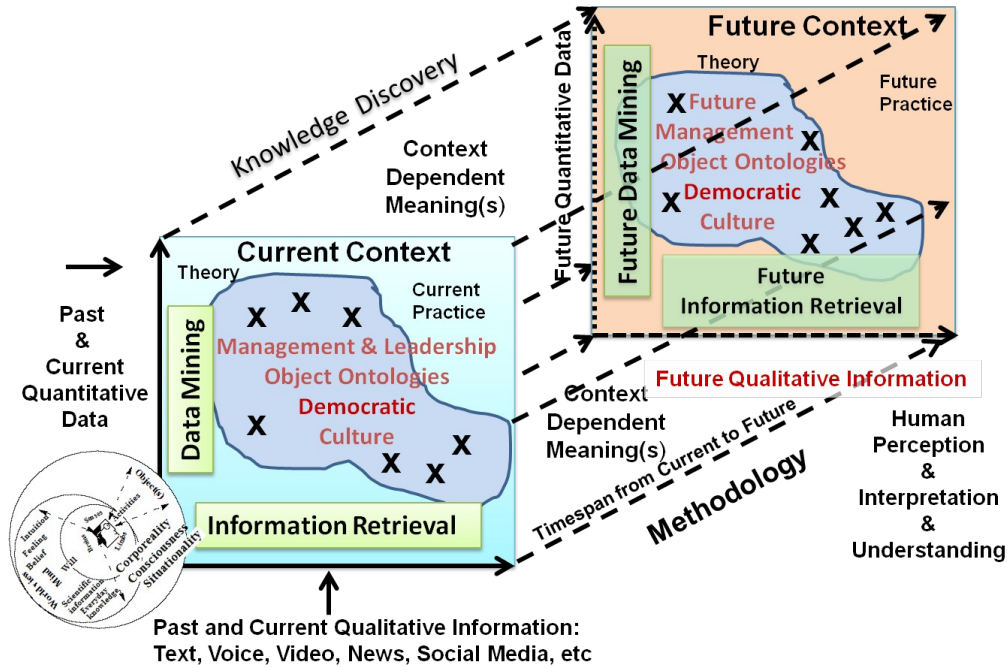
Knowledge Discovery

Context Dependent Meaning(s)

Future Context

Theory

Future Practice

Future Quantitative Data

Future Data Mining

X Future Management Object Ontologies

Democratic Culture

X X X X X X

Future Information Retrieval

Past & Current Quantitative Data

Current Context

Theory

Current Practice

Data Mining

X X X

Management & Leadership Object Ontologies

Democratic Culture

X X X X

Information Retrieval

Context Dependent Meaning(s)

Future Qualitative Information

Timespan from Current to Future

Methodology

Human Perception & Interpretation & Understanding

Past and Current Qualitative Information: Text, Voice, Video, News, Social Media, etc

Object(s) Activities Corporeality Consciousness Situationality Intuition Feeling Belief Will Worldview Mind Scientific information Everyday knowledge Senses Body Limbs